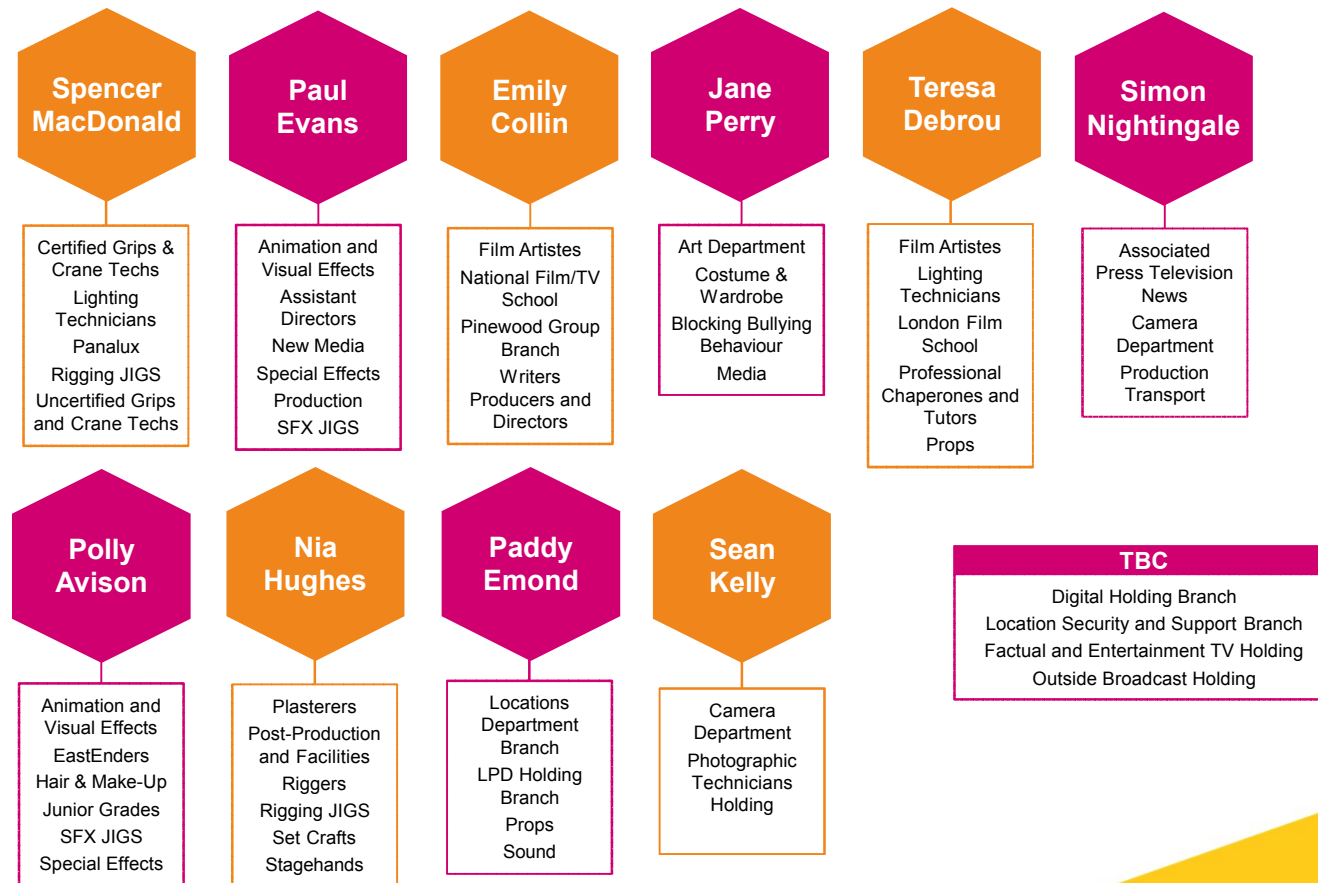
Spencer MacDonald

Certified Grips & Crane Techs
Lighting Technicians
Panalux
Rigging JIGS
Uncertified Grips and Crane Techs

Paul Evans

Animation and Visual Effects
Assistant Directors
New Media
Special Effects
Production
SFX JIGS

Emily Collin

Film Artistes
National Film/TV School
Pinewood Group Branch
Writers
Producers and Directors

Jane Perry

Art Department
Costume & Wardrobe
Blocking Bullying Behaviour
Media

Teresa Debrou

Film Artistes
Lighting Technicians
London Film School
Professional Chaperones and Tutors
Props

Simon Nightingale

Associated Press Television News
Camera Department
Production Transport

Polly Avison

Animation and Visual Effects
EastEnders
Hair & Make-Up
Junior Grades
SFX JIGS
Special Effects

Nia Hughes

Plasterers
Post-Production and Facilities
Riggers
Rigging JIGS
Set Crafts
Stagehands

Paddy Emond

Locations Department Branch
LPD Holding Branch
Props
Sound

Sean Kelly

Camera Department
Photographic Technicians Holding

TBC

Digital Holding Branch
Location Security and Support Branch
Factual and Entertainment TV Holding
Outside Broadcast Holding